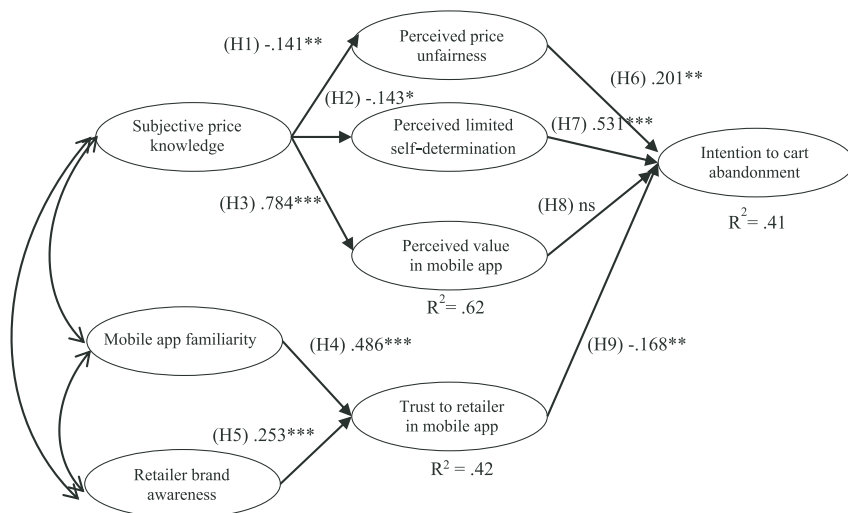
Subjective price knowledge

(H1) -.141**

(H2) -.143*

(H3) .784***

Perceived price unfairness

Perceived limited self-determination

Perceived value in mobile app

$R^2 = .62$

(H6) .201**

(H7) .531***

(H8) ns

Intention to cart abandonment

$R^2 = .41$

Mobile app familiarity

(H4) .486***

Retailer brand awareness

(H5) .253***

Trust to retailer in mobile app

$R^2 = .42$

(H9) -.168**